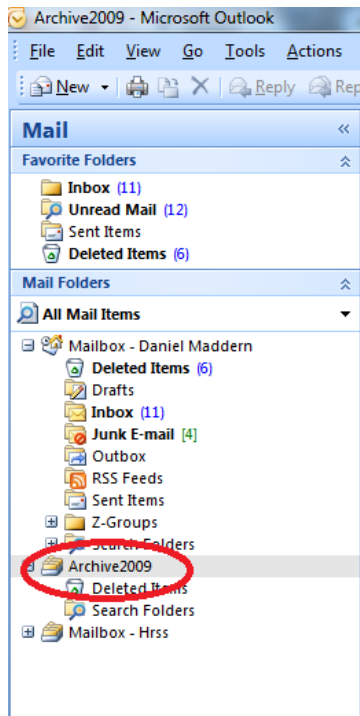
Archive2009 - Microsoft Outlook

File Edit View Go Tools Actions

New Reply Rep

Mail

Favorite Folders

Inbox (11)
Unread Mail (12)
Sent Items
Deleted Items (6)

Mail Folders

All Mail Items

Mailbox - Daniel Maddern
Deleted Items (6)
Drafts
Inbox (11)
Junk E-mail [4]
Outbox
RSS Feeds
Sent Items
Z-Groups
Search Folders
Archive2009
Deleted Items
Search Folders
Mailbox - Hrss